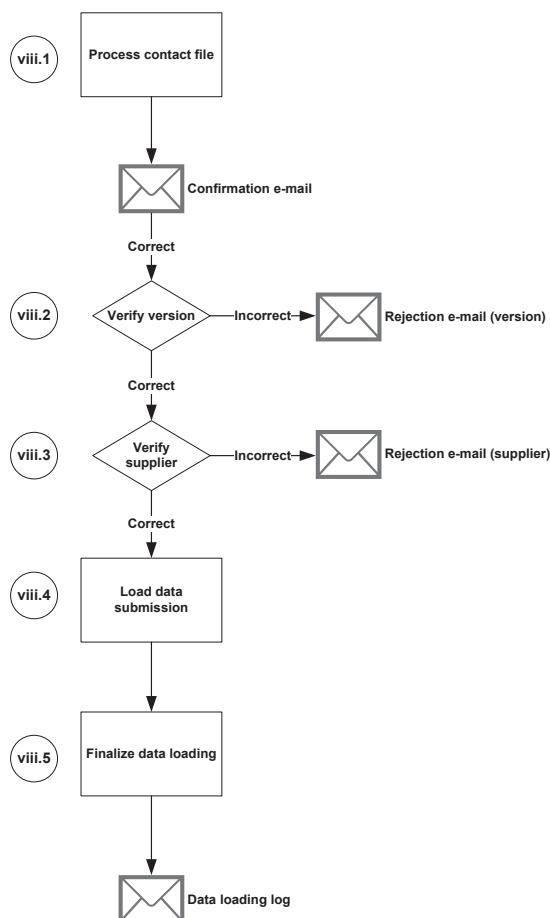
viii.1

Process contact file

Confirmation e-mail

Correct

viii.2

Verify version

Incorrect

Rejection e-mail (version)

Correct

viii.3

Verify supplier

Incorrect

Rejection e-mail (supplier)

Correct

viii.4

Load data submission

viii.5

Finalize data loading

Data loading log